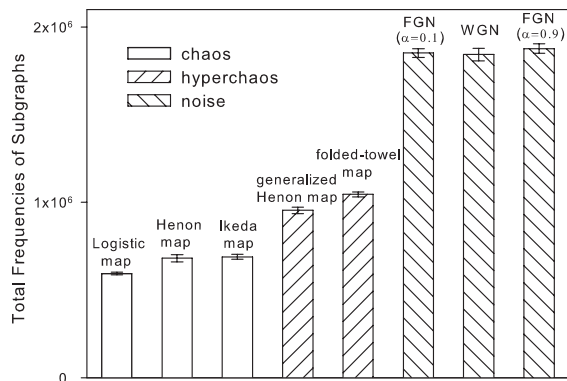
$2\times10^6$

chaos
hyperchaos
noise

FGN ($\alpha=0.1$)
WGN
FGN ($\alpha=0.9$)

folded-towel map
generalized Henon map

$1\times10^6$

Logistic map
Henon map
Ikeda map

Total Frequencies of Subgraphs

0